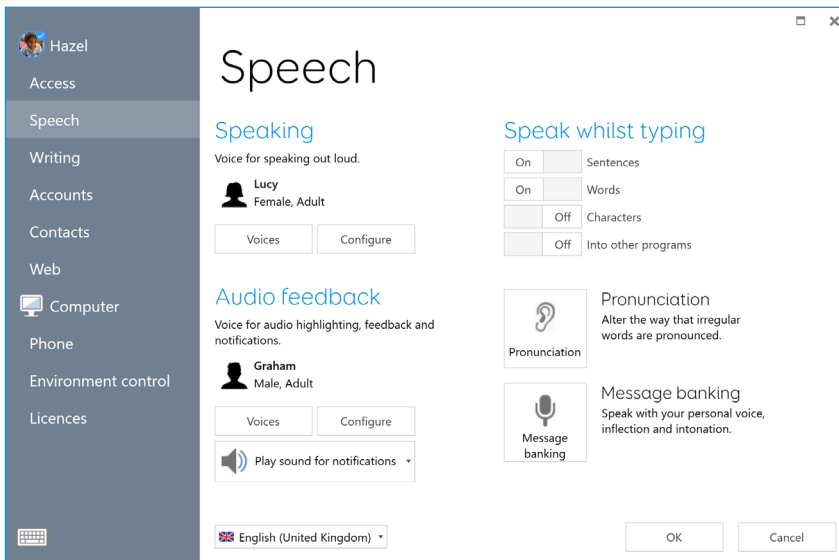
Hazel
Access
Speech
Writing
Accounts
Contacts
Web
Computer
Phone
Environment control
Licences

Speech

Speaking
Voice for speaking out loud.
Lucy
Female, Adult
Voices
Configure

Audio feedback
Voice for audio highlighting, feedback and notifications.
Graham
Male, Adult
Voices
Configure
Play sound for notifications

Speak whilst typing
On Sentences
On Words
Off Characters
Off Into other programs

Pronunciation
Pronunciation
Alter the way that irregular words are pronounced.

Message banking
Message banking
Speak with your personal voice, inflection and intonation.

English (United Kingdom)
OK
Cancel